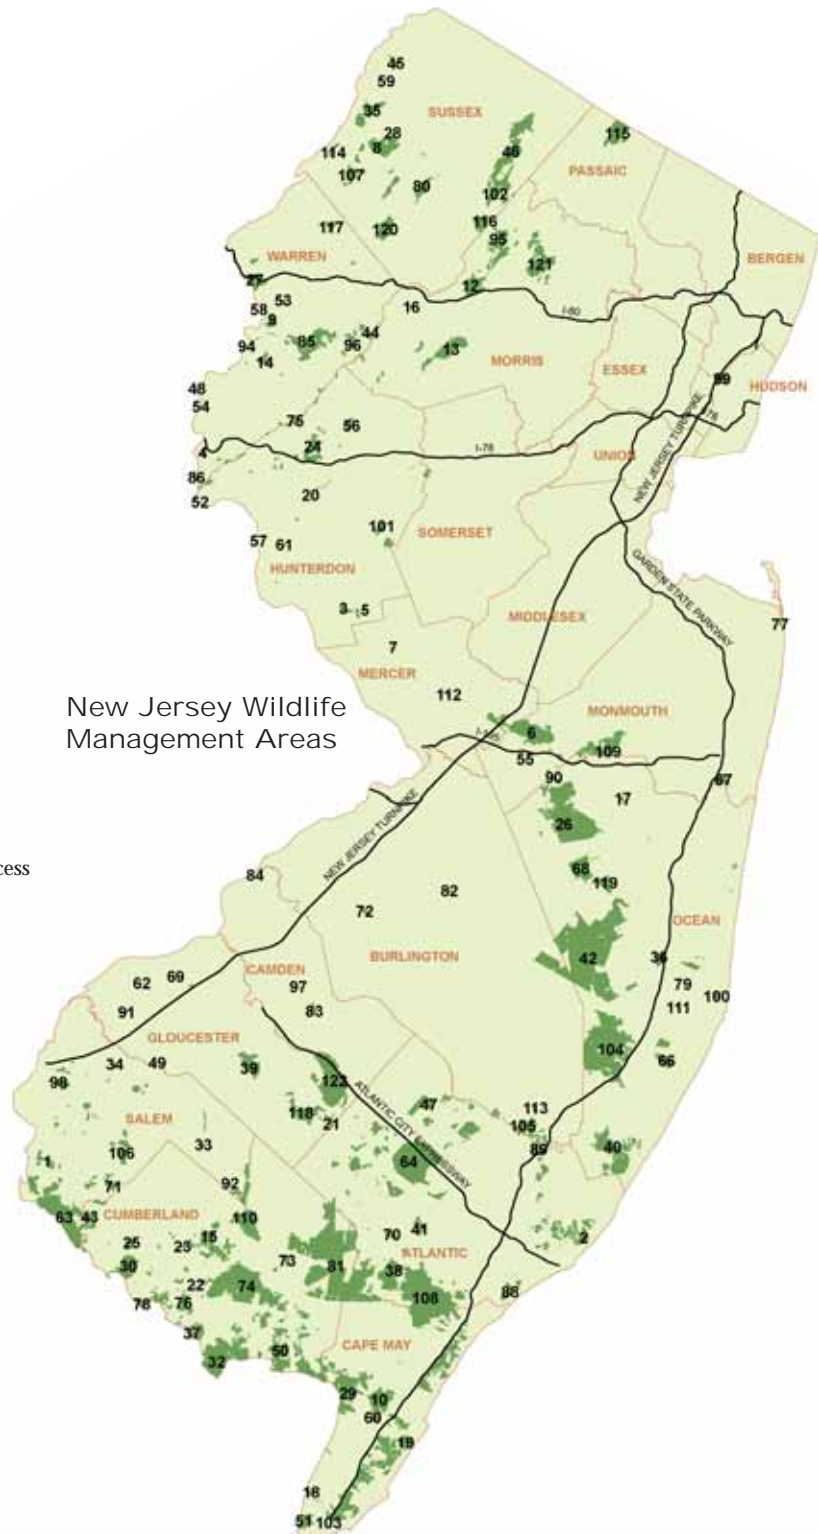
45
59
35
SUSSEX
28
8
114
107
80
46
115
PASSAIC
102
116
95
117
120
121
WARREN
BERGEN
27
12
I-80
58
53
9
16
94
85
96
44
13
MORRIS
14
ESSEX
99
HUDSON
48
54
75
56
I-78
24
UNION
4
86
52
20
101
SOMERSET
57
61
HUNTERDON
NEW JERSEY TURNPIKE
GARDEN STATE PARKWAY
3
5
MIDDLESEX
77
7
MERCER
112
New Jersey Wildlife Management Areas
MONMOUTH
6
I-195
109
55
90
67
17
26
cess
84
NEW JERSEY TURNPIKE
68
119
82
72
OCEAN
BURLINGTON
42
36
62
69
CAMDEN
79
100
97
111
91
83
GLOUCESTER
104
66
34
49
39
122
98
47
ATLANTIC CITY EXPRESSWAY
113
SALEM
118
105
106
33
21
89
64
40
1
92
71
63
43
CUMBERLAND
110
15
70
41
25
23
ATLANTIC
73
81
2
38
30
22
74
108
78
76
88
37
CAPE MAY
32
50
29
10
60
19
18
51
103